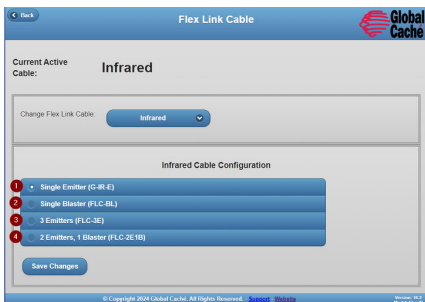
Back

Flex Link Cable

Global Cache

Current Active Cable:

Infrared

Change Flex Link Cable:

Infrared

Infrared Cable Configuration

1 Single Emitter (G-IR-E)

2 Single Blaster (FLC-BL)

3 3 Emitters (FLC-3E)

4 2 Emitters, 1 Blaster (FLC-2E1B)

Save Changes

© Copyright 2024 Global Caché. All Rights Reserved. Support Website

Version: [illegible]